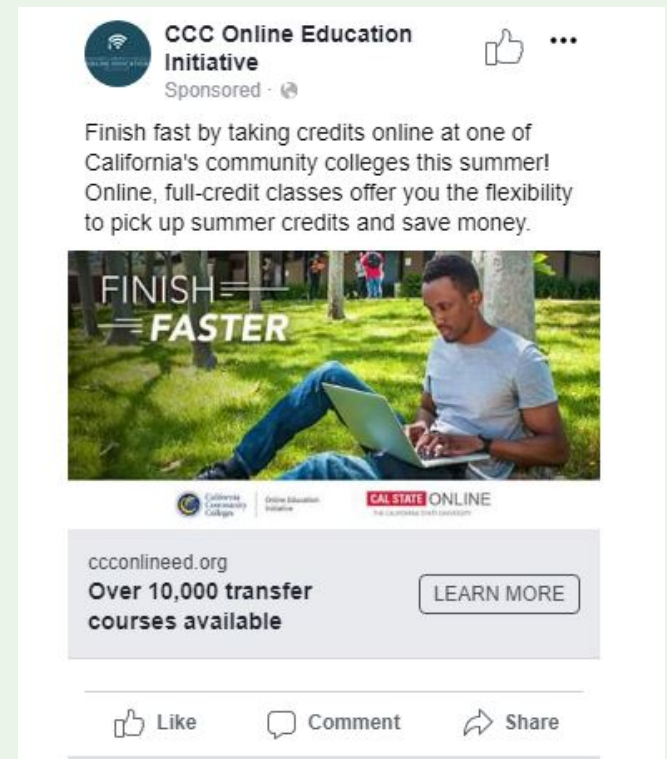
CCC Online Education Initiative
Sponsored ·

Finish fast by taking credits online at one of California's community colleges this summer! Online, full-credit classes offer you the flexibility to pick up summer credits and save money.

FINISH
FASTER

California Community Colleges | Online Education Initiative

CAL STATE ONLINE
THE CALIFORNIA STATE UNIVERSITY

ccconlineed.org
Over 10,000 transfer courses available

LEARN MORE

Like Comment Share